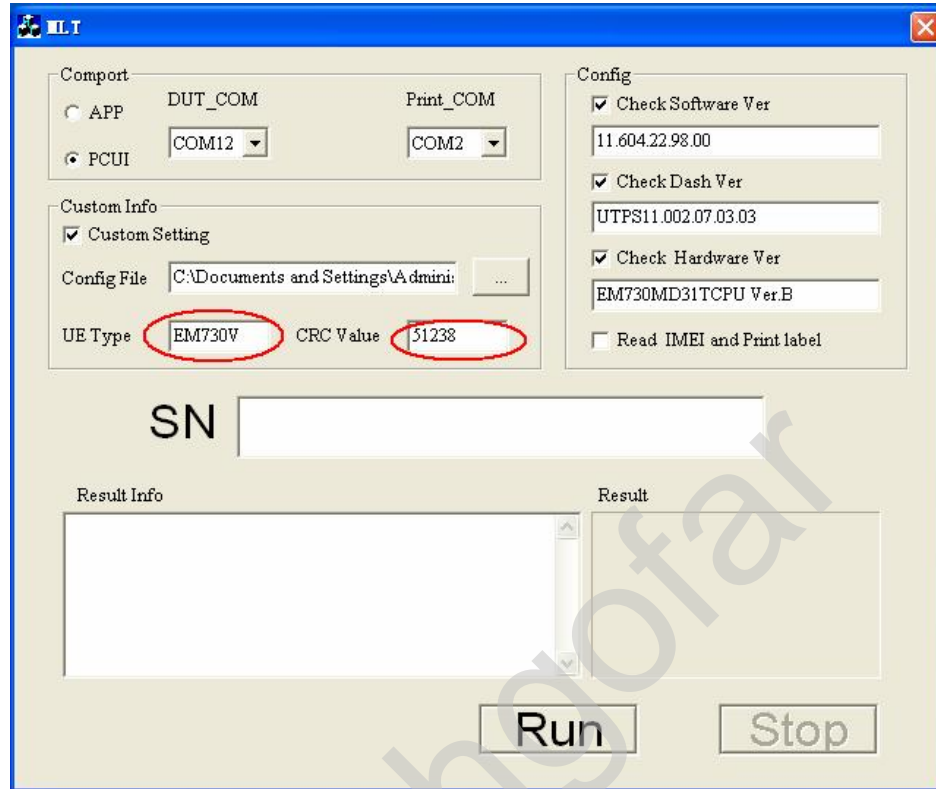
MLT

Comport
APP
PCUI
DUT_COM
COM12
Print_COM
COM2

Custom Info
Custom Setting
Config File C:\Documents and Settings\Admini:
...
UE Type EM730V
CRC Value 51238

Config
Check Software Ver
11.604.22.98.00
Check Dash Ver
UTPS11.002.07.03.03
Check Hardware Ver
EM730MD31TCPU Ver.B
Read IMEI and Print label

SN

Result Info
Result

Run
Stop

hgofar